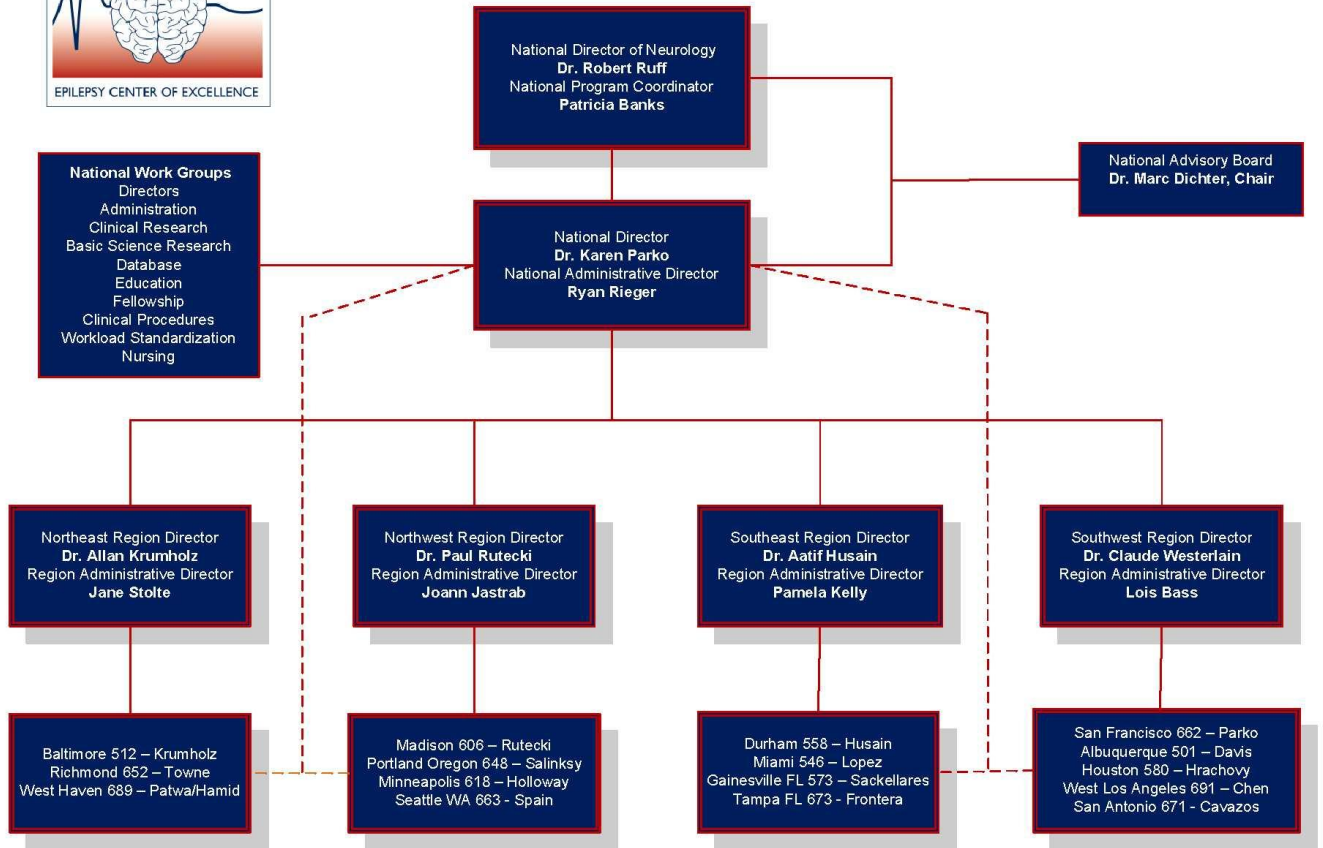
EPILEPSY CENTER OF EXCELLENCE

National Director of Neurology
**Dr. Robert Ruff**
National Program Coordinator
**Patricia Banks**

National Work Groups
Directors
Administration
Clinical Research
Basic Science Research
Database
Education
Fellowship
Clinical Procedures
Workload Standardization
Nursing

National Director
**Dr. Karen Parko**
National Administrative Director
**Ryan Rieger**

National Advisory Board
**Dr. Marc Dichter, Chair**

Northeast Region Director
**Dr. Allan Krumholz**
Region Administrative Director
**Jane Stolte**

Northwest Region Director
**Dr. Paul Rutecki**
Region Administrative Director
**Joann Jastrab**

Southeast Region Director
**Dr. Aatif Husain**
Region Administrative Director
**Pamela Kelly**

Southwest Region Director
**Dr. Claude Westerlain**
Region Administrative Director
**Lois Bass**

Baltimore 512 – Krumholz
Richmond 652 – Towne
West Haven 689 – Patwa/Hamid

Madison 606 – Rutecki
Portland Oregon 648 – Salinksy
Minneapolis 618 – Holloway
Seattle WA 663 - Spain

Durham 558 – Husain
Miami 546 – Lopez
Gainesville FL 573 – Sackellares
Tampa FL 673 - Frontera

San Francisco 662 – Parko
Albuquerque 501 – Davis
Houston 580 – Hrachovy
West Los Angeles 691 – Chen
San Antonio 671 - Cavazos